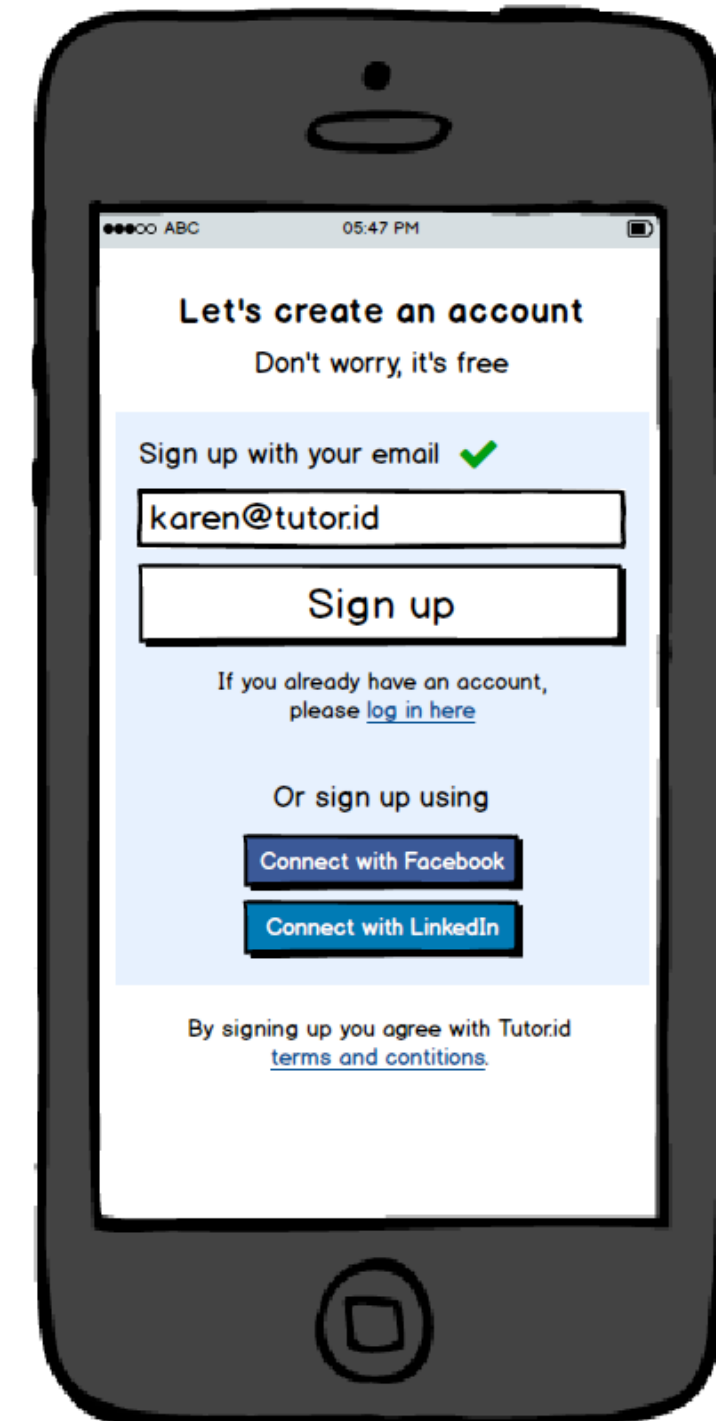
●●●○○ ABC 05:47 PM

Let's create an account

Don't worry, it's free

Sign up with your email ✔

karen@tutor.id

Sign up

If you already have an account, please log in here

Or sign up using

Connect with Facebook

Connect with LinkedIn

By signing up you agree with Tutor.id terms and contitions.